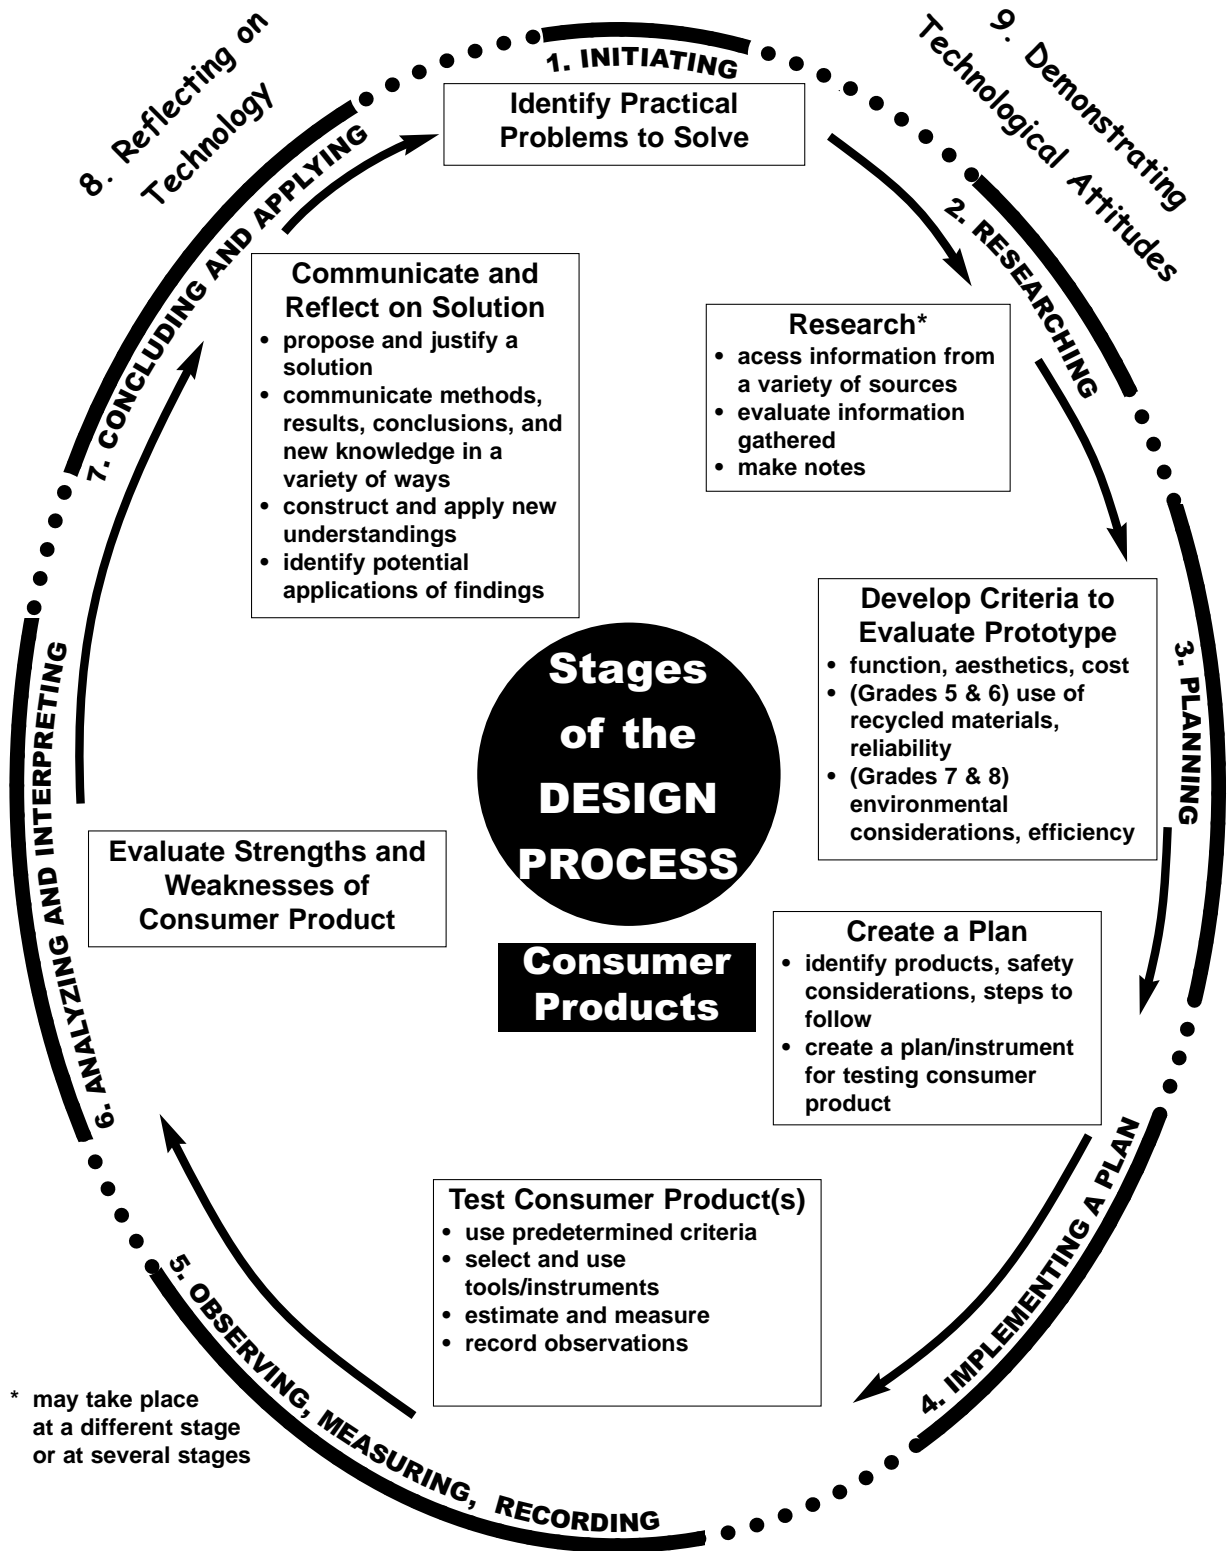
8. Reflecting on Technology

1. INITIATING

9. Demonstrating Technological Attitudes

Identify Practical Problems to Solve

2. RESEARCHING

7. CONCLUDING AND APPLYING

Communicate and Reflect on Solution
• propose and justify a solution
• communicate methods, results, conclusions, and new knowledge in a variety of ways
• construct and apply new understandings
• identify potential applications of findings

Research*
• acess information from a variety of sources
• evaluate information gathered
• make notes

Develop Criteria to Evaluate Prototype
• function, aesthetics, cost
• (Grades 5 & 6) use of recycled materials, reliability
• (Grades 7 & 8) environmental considerations, efficiency

3. PLANNING

Stages of the DESIGN PROCESS

6. ANALYZING AND INTERPRETING

Evaluate Strengths and Weaknesses of Consumer Product

Consumer Products

Create a Plan
• identify products, safety considerations, steps to follow
• create a plan/instrument for testing consumer product

4. IMPLEMENTING A PLAN

Test Consumer Product(s)
• use predetermined criteria
• select and use tools/instruments
• estimate and measure
• record observations

5. OBSERVING, MEASURING, RECORDING

* may take place at a different stage or at several stages